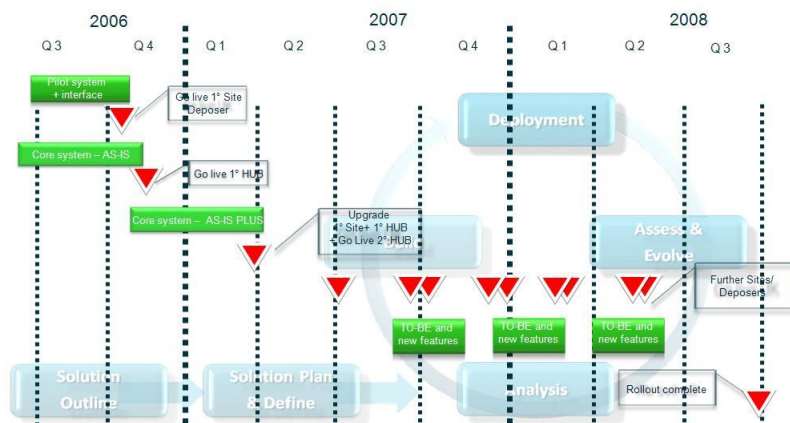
2006

2007

2008

Q 3

Q 4

Q 1

Q 2

Q 3

Q 4

Q 1

Q 2

Q 3

Pilot system + interface

Go live 1° Site Deposer

Core system – AS-IS

Go live 1° HUB

Core system – AS-IS PLUS

Upgrade 1° Site+ 1° HUB +Go Live 2° HUB

Deployment

Assess & Evolve

Further Sites/ Deposers

TO-BE and new features

TO-BE and new features

TO-BE and new features

Solution Outline

Solution Plan & Define

Analysis

Rollout complete